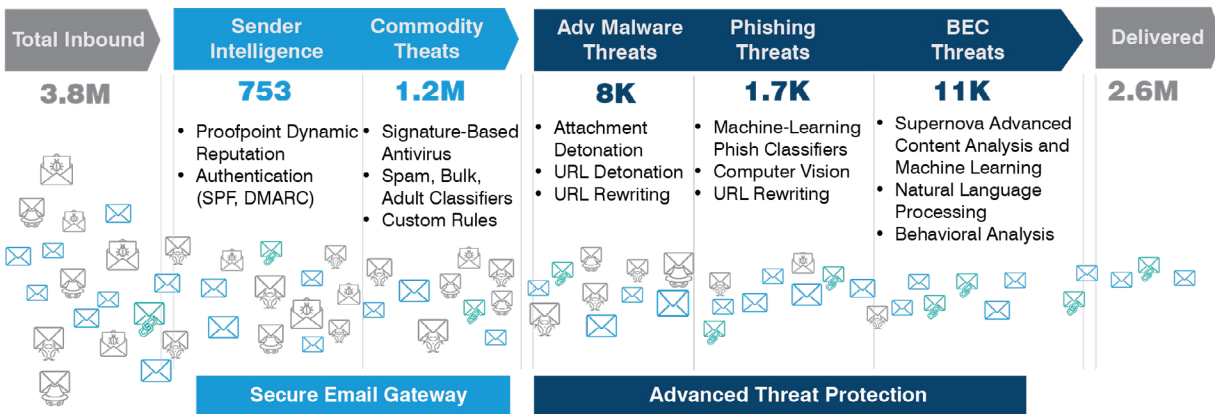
Total Inbound

3.8M

Sender Intelligence

753

- Proofpoint Dynamic Reputation
- Authentication (SPF, DMARC)

Commodity Theats

1.2M

- Signature-Based Antivirus
- Spam, Bulk, Adult Classifiers
- Custom Rules

Adv Malware Threats

8K

- Attachment Detonation
- URL Detonation
- URL Rewriting

Phishing Threats

1.7K

- Machine-Learning Phish Classifiers
- Computer Vision
- URL Rewriting

BEC Threats

11K

- Supernova Advanced Content Analysis and Machine Learning
- Natural Language Processing
- Behavioral Analysis

Delivered

2.6M

Secure Email Gateway

Advanced Threat Protection